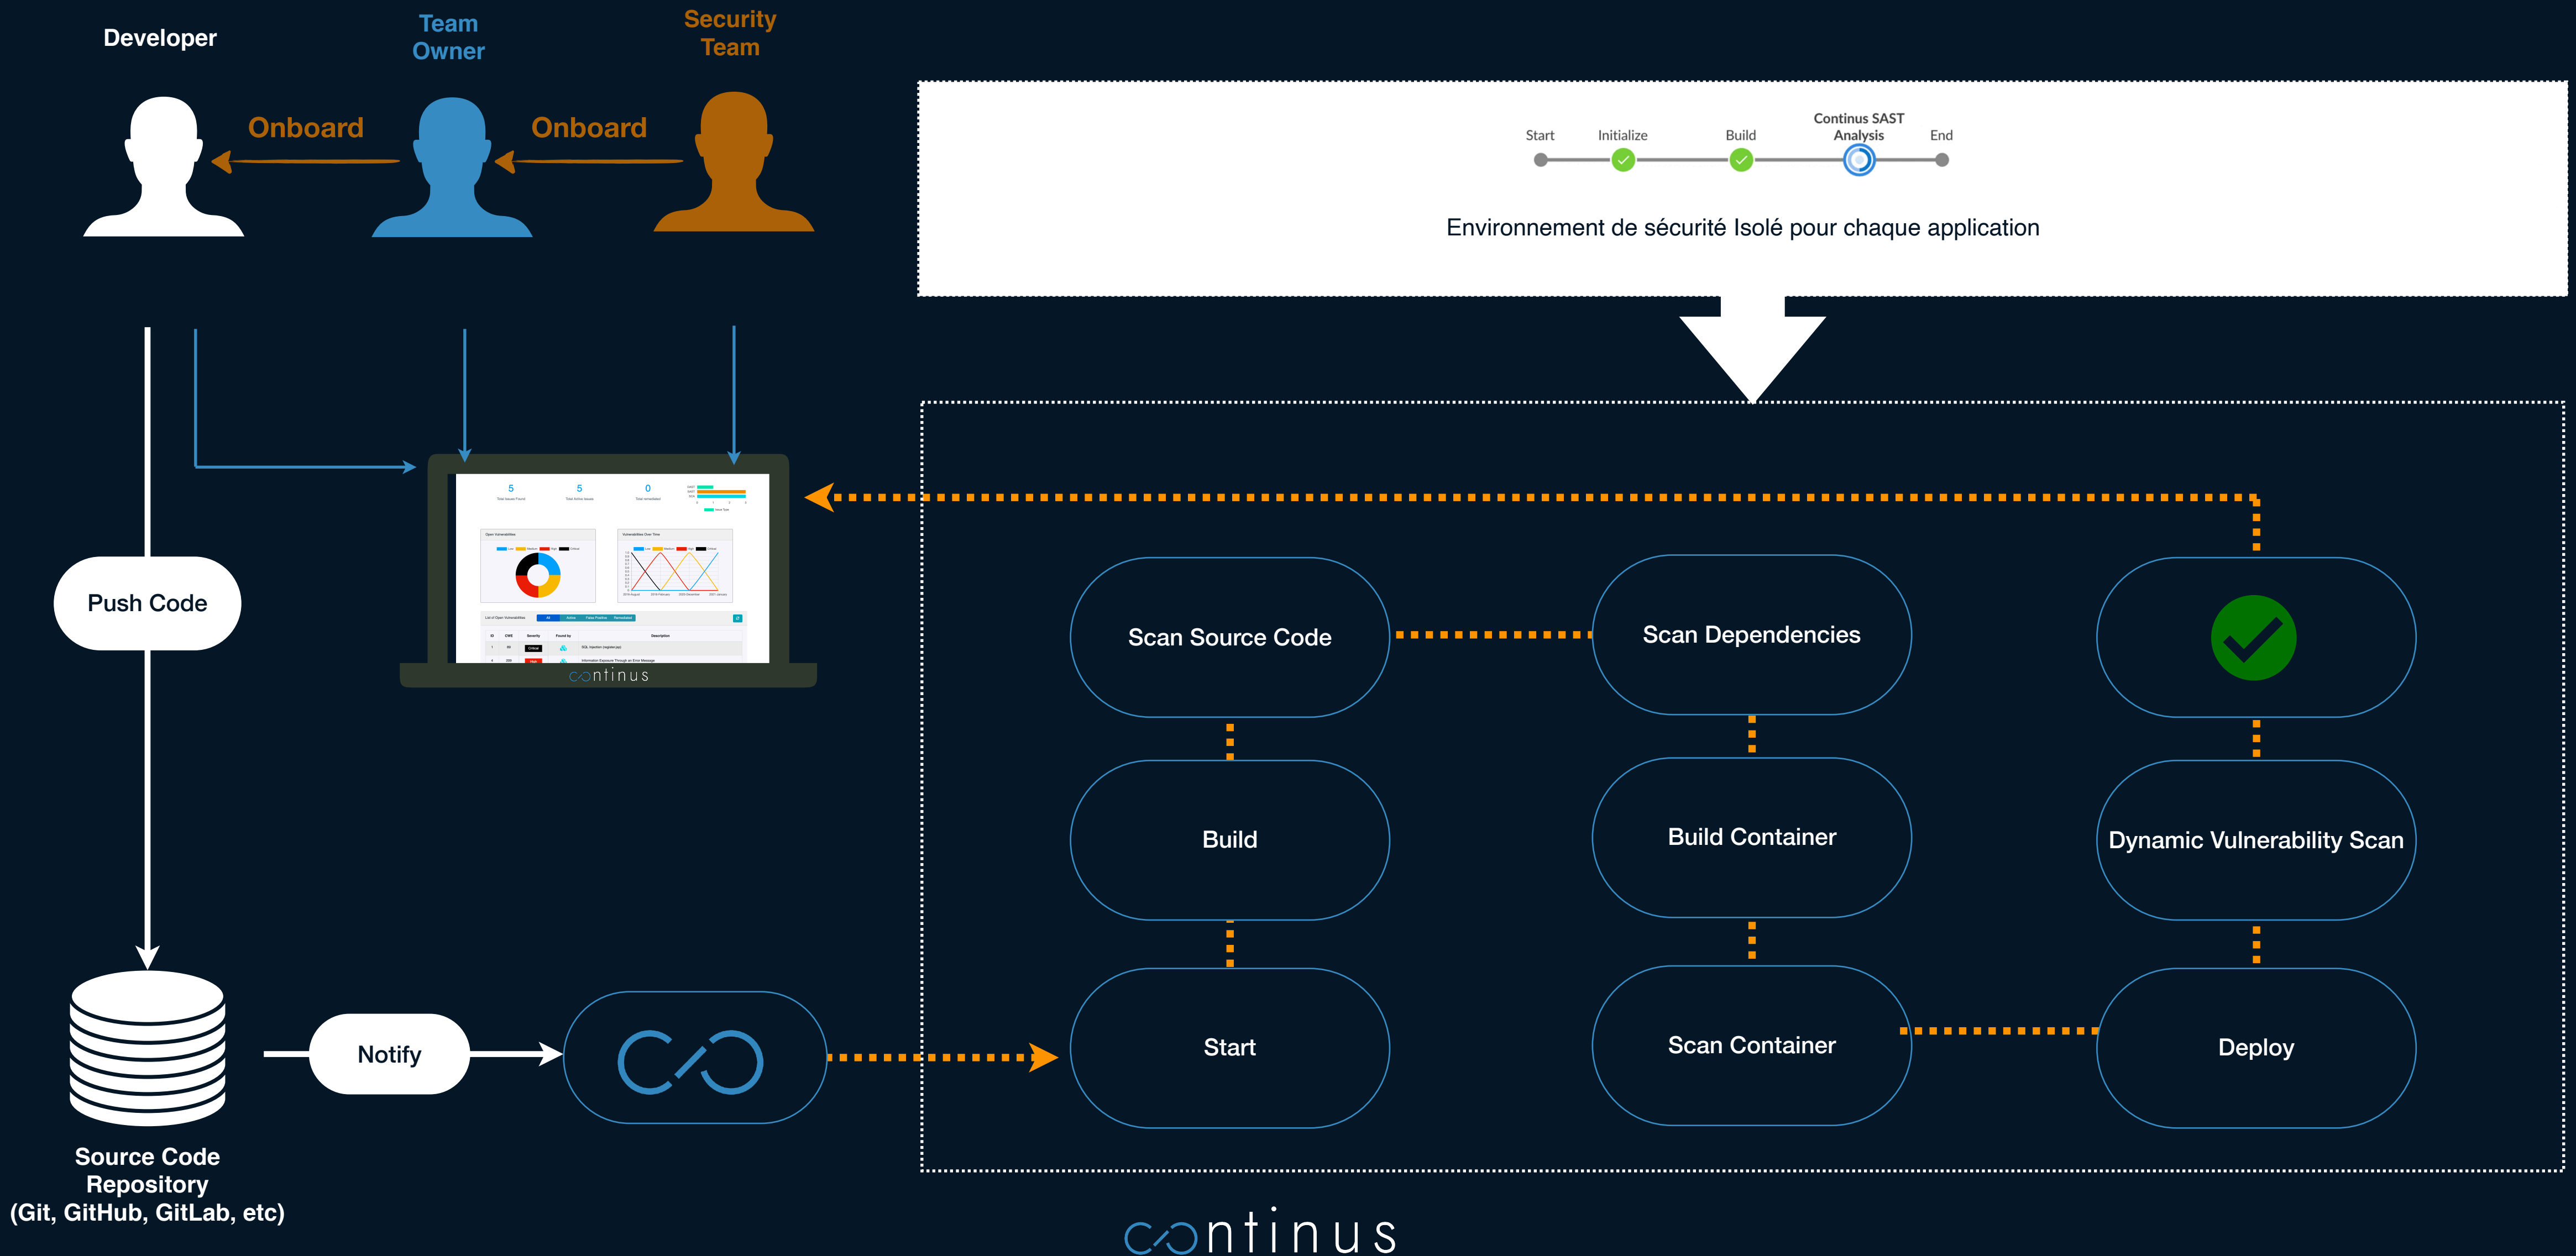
Developer

Team Owner

Security Team

Onboard

Onboard

Start

Initialize

Build

Continus SAST Analysis

End

Environnement de sécurité Isolé pour chaque application

Push Code

5

5

0

continus

Scan Source Code

Scan Dependencies

Build

Build Container

Dynamic Vulnerability Scan

Start

Scan Container

Deploy

Notify

Source Code Repository (Git, GitHub, GitLab, etc)

continus